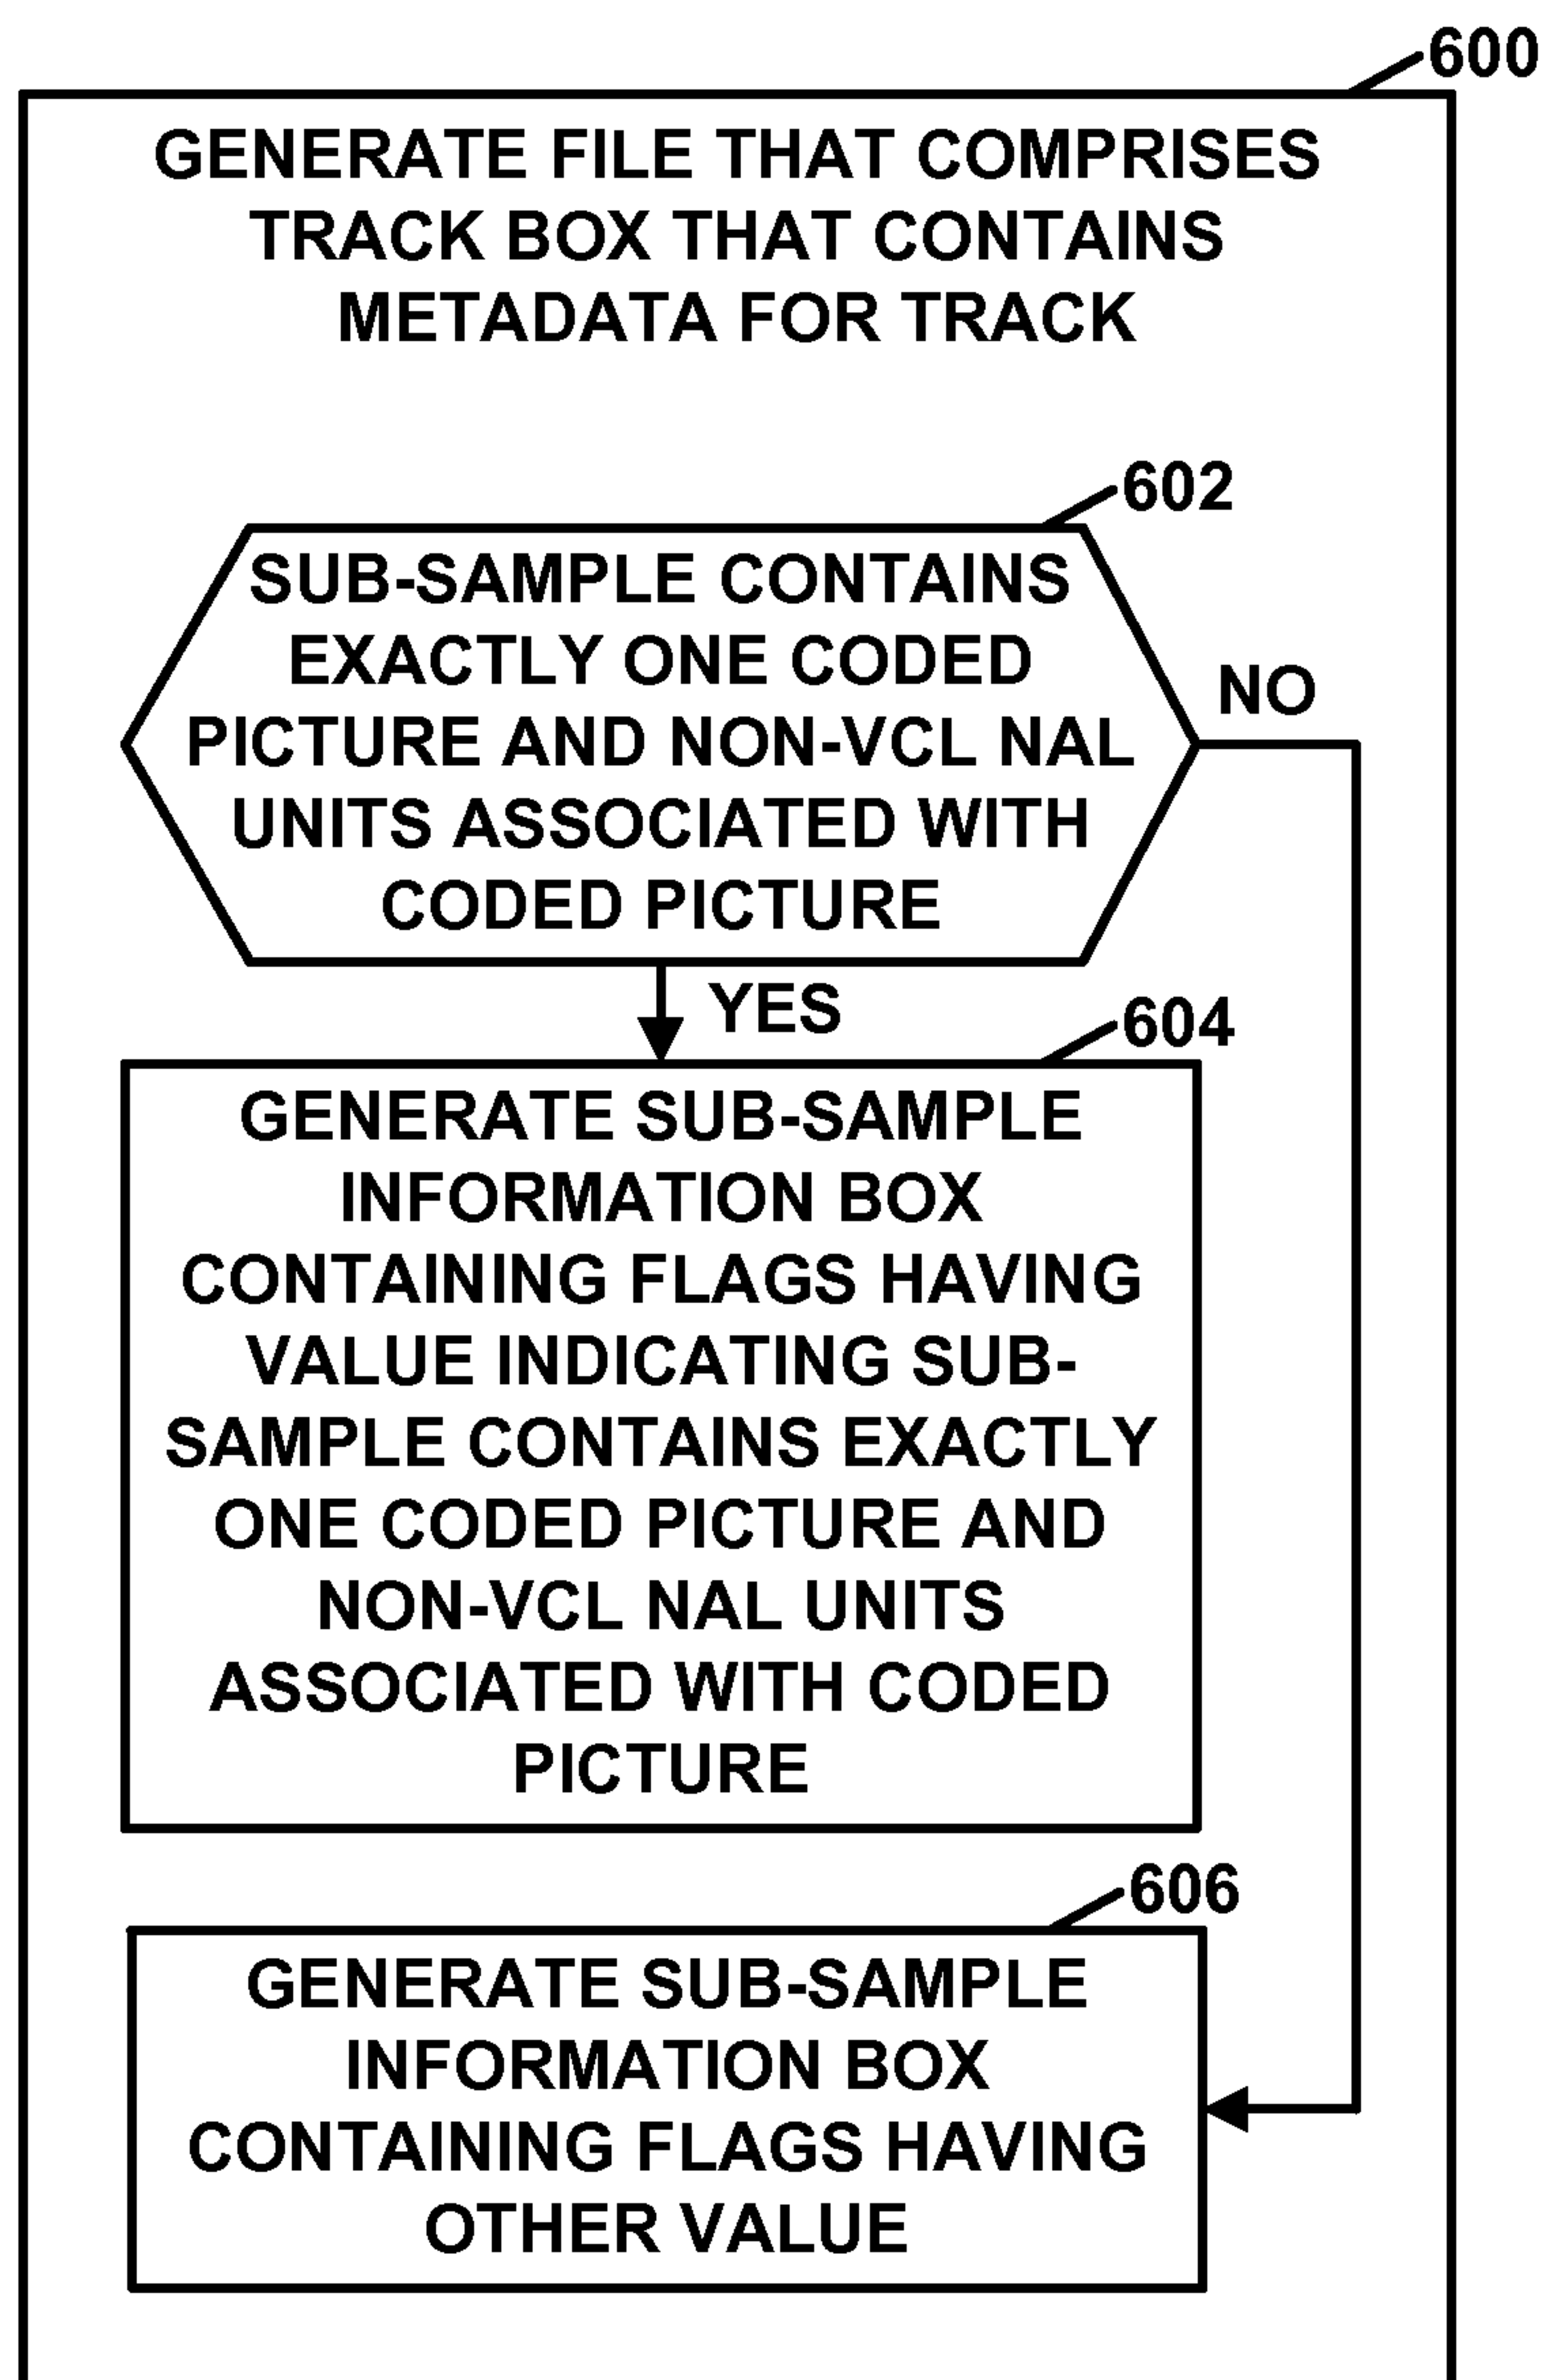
600

GENERATE FILE THAT COMPRISES TRACK BOX THAT CONTAINS METADATA FOR TRACK

602

SUB-SAMPLE CONTAINS EXACTLY ONE CODED PICTURE AND NON-VCL NAL UNITS ASSOCIATED WITH CODED PICTURE

NO

YES

604

GENERATE SUB-SAMPLE INFORMATION BOX CONTAINING FLAGS HAVING VALUE INDICATING SUB-SAMPLE CONTAINS EXACTLY ONE CODED PICTURE AND NON-VCL NAL UNITS ASSOCIATED WITH CODED PICTURE

606

GENERATE SUB-SAMPLE INFORMATION BOX CONTAINING FLAGS HAVING OTHER VALUE